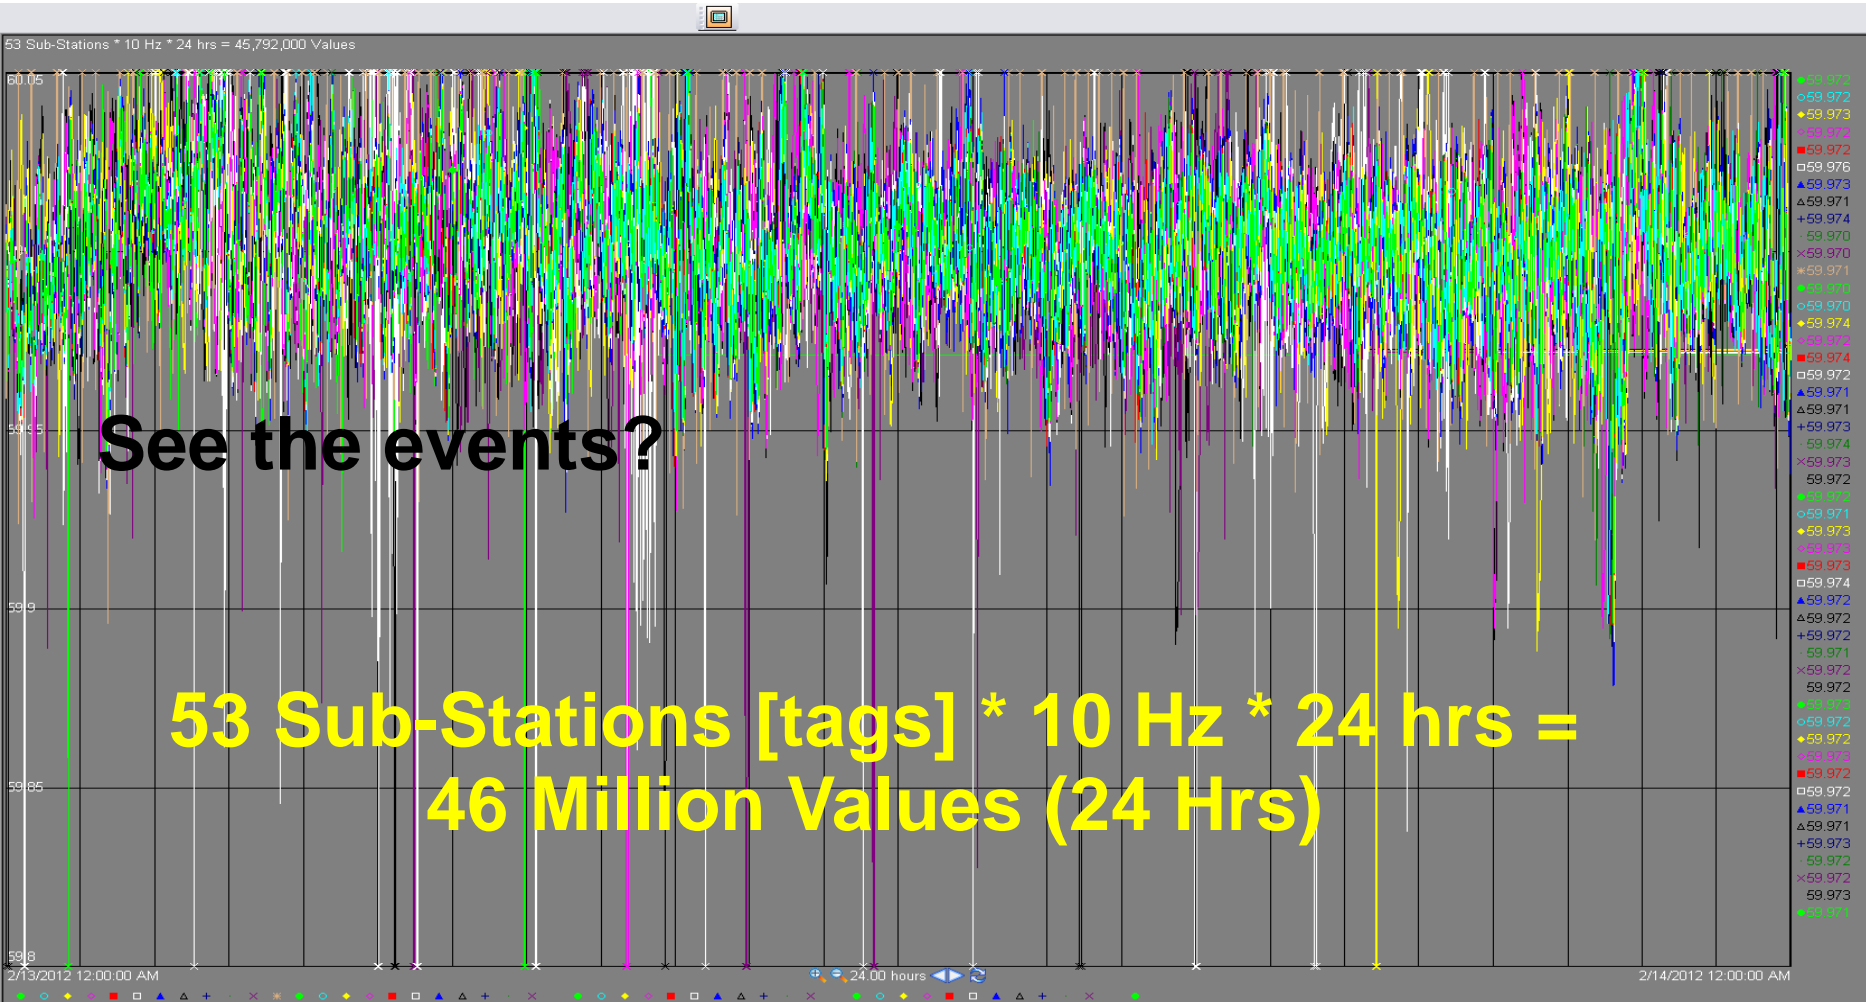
53 Sub-Stations * 10 Hz * 24 hrs = 45,792,000 Values

60.05

59.95

59.9

59.85

59.8

See the events?

53 Sub-Stations [tags] * 10 Hz * 24 hrs = 46 Million Values (24 Hrs)

59.972
59.972
59.973
59.972
59.972
59.976
59.973
59.971
59.974
59.970
59.970
59.971
59.970
59.970
59.974
59.972
59.974
59.972
59.971
59.971
59.973
59.974
59.973
59.972
59.972
59.971
59.973
59.973
59.973
59.974
59.972
59.972
59.972
59.971
59.972
59.972
59.973
59.972
59.972
59.973
59.972
59.972
59.971
59.971
59.973
59.972
59.972
59.973
59.971

2/13/2012 12:00:00 AM

24.00 hours

2/14/2012 12:00:00 AM